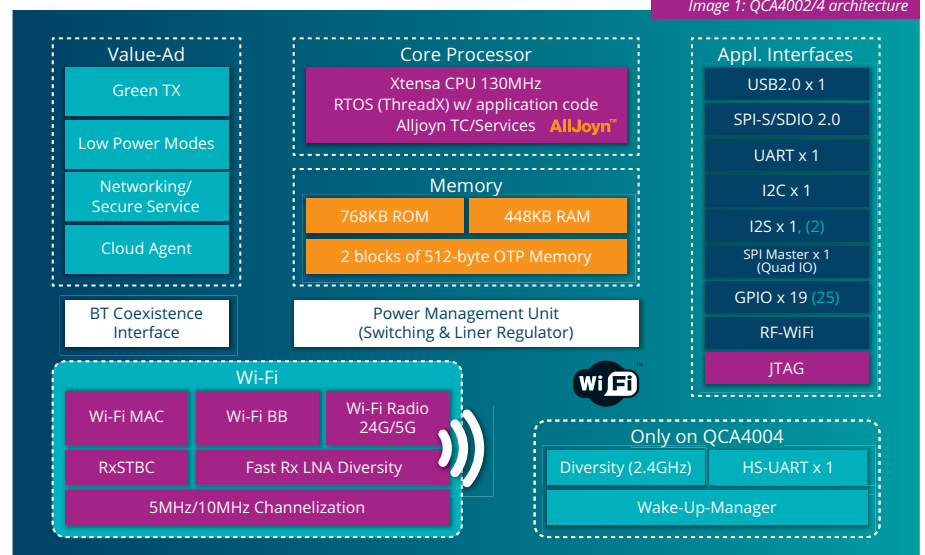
Image 1: QCA4002/4 architecture

Value-Ad

Green TX

Low Power Modes

Networking/ Secure Service

Cloud Agent

Core Processor

Xtensa CPU 130MHz
RTOS (ThreadX) w/ application code
Alljoyn TC/Services AllJoyn™

Memory

768KB ROM

448KB RAM

2 blocks of 512-byte OTP Memory

Appl. Interfaces

USB2.0 x 1

SPI-S/SDIO 2.0

UART x 1

I2C x 1

I2S x 1, (2)

SPI Master x 1 (Quad IO)

GPIO x 19 (25)

RF-WiFi

JTAG

BT Coexistence Interface

Power Management Unit (Switching & Liner Regulator)

Wi-Fi

Wi-Fi MAC

Wi-Fi BB

Wi-Fi Radio 24G/5G

RxSTBC

Fast Rx LNA Diversity

5MHz/10MHz Channelization

Wi Fi

Only on QCA4004

Diversity (2.4GHz)

HS-UART x 1

Wake-Up-Manager